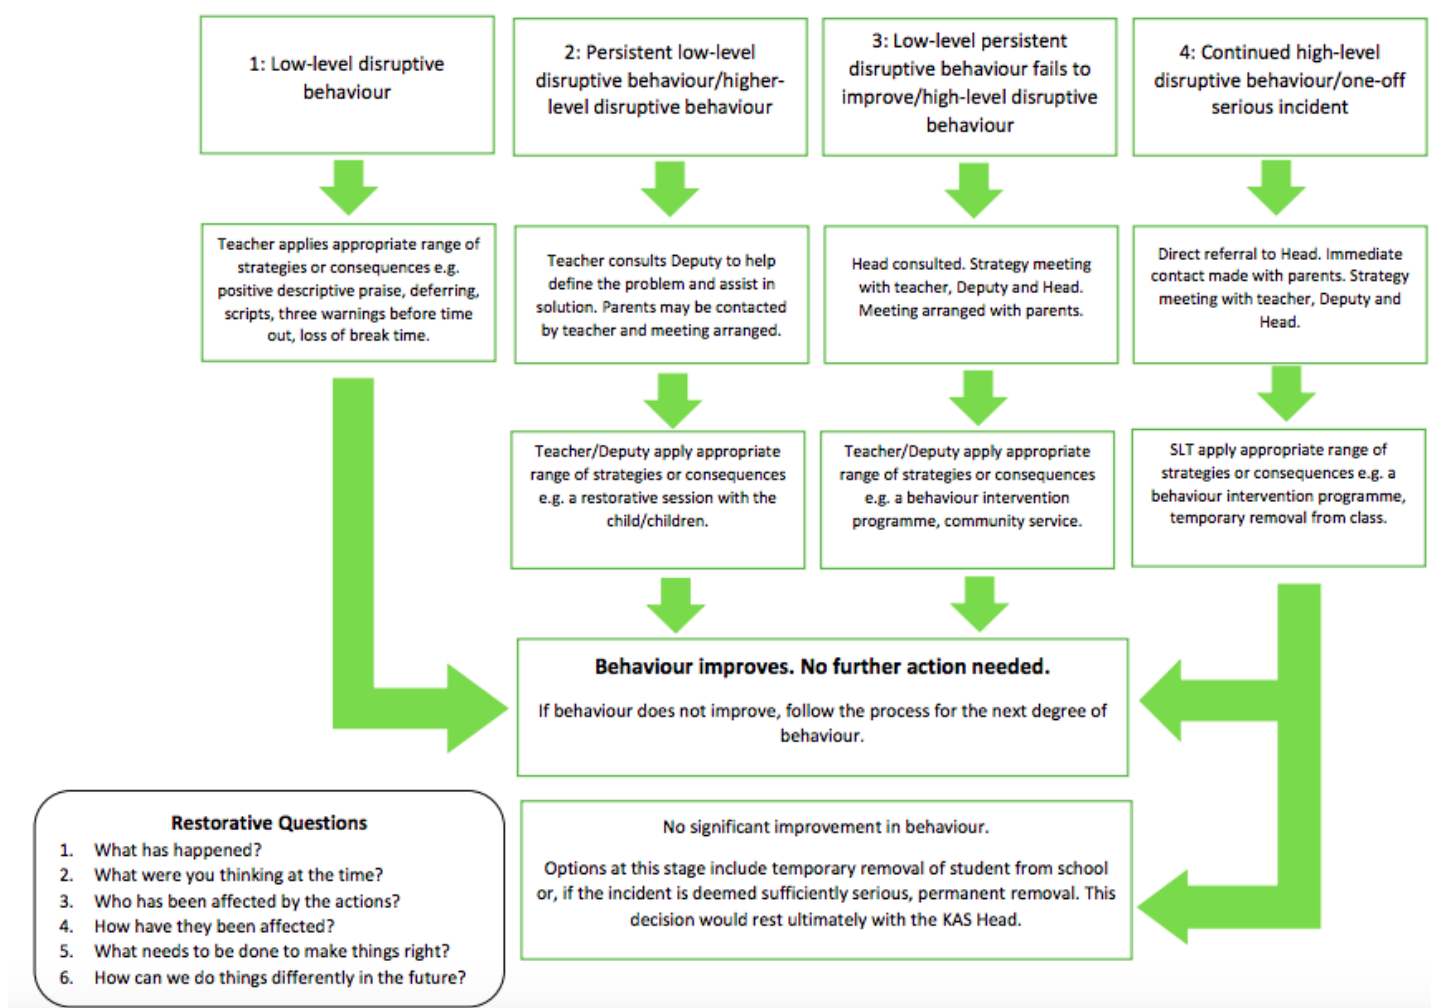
1: Low-level disruptive behaviour

2: Persistent low-level disruptive behaviour/higher-level disruptive behaviour

3: Low-level persistent disruptive behaviour fails to improve/high-level disruptive behaviour

4: Continued high-level disruptive behaviour/one-off serious incident

Teacher applies appropriate range of strategies or consequences e.g. positive descriptive praise, deferring, scripts, three warnings before time out, loss of break time.

Teacher consults Deputy to help define the problem and assist in solution. Parents may be contacted by teacher and meeting arranged.

Head consulted. Strategy meeting with teacher, Deputy and Head. Meeting arranged with parents.

Direct referral to Head. Immediate contact made with parents. Strategy meeting with teacher, Deputy and Head.

Teacher/Deputy apply appropriate range of strategies or consequences e.g. a restorative session with the child/children.

Teacher/Deputy apply appropriate range of strategies or consequences e.g. a behaviour intervention programme, community service.

SLT apply appropriate range of strategies or consequences e.g. a behaviour intervention programme, temporary removal from class.

Behaviour improves. No further action needed.

If behaviour does not improve, follow the process for the next degree of behaviour.

Restorative Questions
1. What has happened?
2. What were you thinking at the time?
3. Who has been affected by the actions?
4. How have they been affected?
5. What needs to be done to make things right?
6. How can we do things differently in the future?

No significant improvement in behaviour.

Options at this stage include temporary removal of student from school or, if the incident is deemed sufficiently serious, permanent removal. This decision would rest ultimately with the KAS Head.